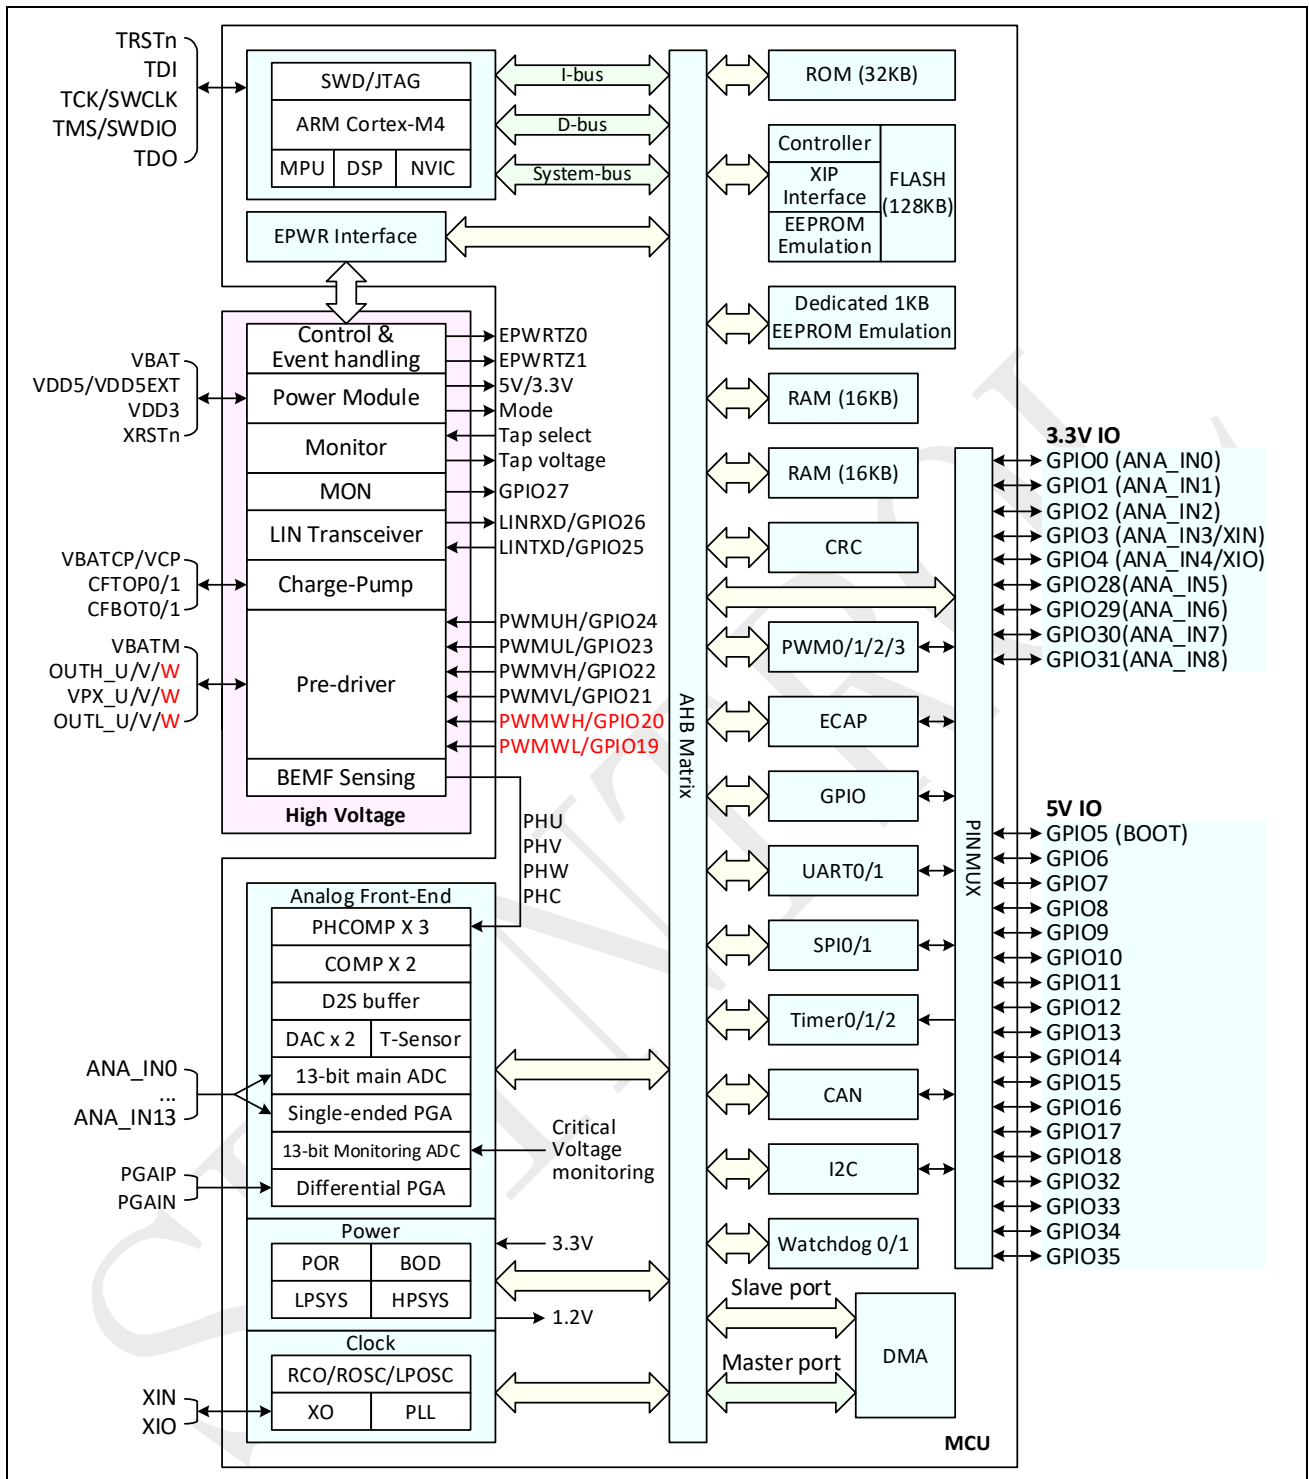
TRSTn
TDI
TCK/SWCLK
TMS/SWDIO
TDO

SWD/JTAG
ARM Cortex-M4
MPU DSP NVIC

I-bus
D-bus
System-bus

ROM (32KB)

Controller
XIP Interface
EEPROM Emulation
FLASH (128KB)

EPWR Interface

Dedicated 1KB EEPROM Emulation

VBAT
VDD5/VDD5EXT
VDD3
XRSTn

Control & Event handling
Power Module
Monitor
MON
LIN Transceiver
Charge-Pump
Pre-driver
BEMF Sensing
High Voltage

EPWRTZ0
EPWRTZ1
5V/3.3V
Mode
Tap select
Tap voltage
GPIO27
LINRXD/GPIO26
LINTXD/GPIO25

VBATCP/VCP
CFTOP0/1
CFBOT0/1

VBATM
OUTH_U/V/W
VPX_U/V/W
OUTL_U/V/W

PWMUH/GPIO24
PWMUL/GPIO23
PWMVH/GPIO22
PWMVL/GPIO21
PWMWH/GPIO20
PWMWL/GPIO19

PHU
PHV
PHW
PHC

RAM (16KB)
RAM (16KB)
CRC
PWM0/1/2/3
ECAP
GPIO
UART0/1
SPI0/1
Timer0/1/2
CAN
I2C
Watchdog 0/1

AHB Matrix
PINMUX

3.3V IO
GPIO0 (ANA_IN0)
GPIO1 (ANA_IN1)
GPIO2 (ANA_IN2)
GPIO3 (ANA_IN3/XIN)
GPIO4 (ANA_IN4/XIO)
GPIO28(ANA_IN5)
GPIO29(ANA_IN6)
GPIO30(ANA_IN7)
GPIO31(ANA_IN8)

5V IO
GPIO5 (BOOT)
GPIO6
GPIO7
GPIO8
GPIO9
GPIO10
GPIO11
GPIO12
GPIO13
GPIO14
GPIO15
GPIO16
GPIO17
GPIO18
GPIO32
GPIO33
GPIO34
GPIO35

Analog Front-End
PHCOMP X 3
COMP X 2
D2S buffer
DAC x 2 T-Sensor
13-bit main ADC
Single-ended PGA
13-bit Monitoring ADC
Differential PGA

ANA_IN0
...
ANA_IN13
PGAIP
PGAIN

Critical Voltage monitoring

Power
POR BOD
LPSYS HPSYS
3.3V
1.2V

Clock
RCO/ROSC/LPOSC
XO PLL

XIN
XIO

Slave port
Master port
DMA
MCU